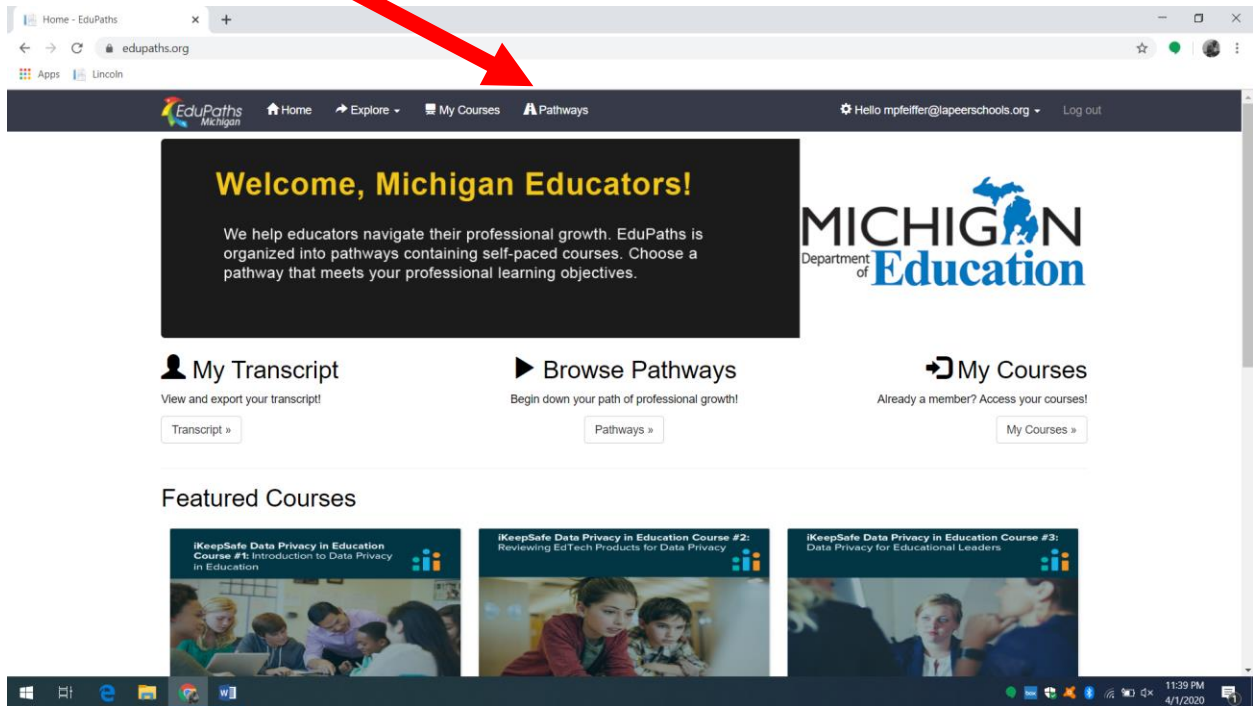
Home - EduPaths × +

edupaths.org

Apps Lincoln

EduPaths Michigan Home Explore My Courses Pathways Hello mpfeiffer@lapeerschools.org Log out

Welcome, Michigan Educators!

We help educators navigate their professional growth. EduPaths is organized into pathways containing self-paced courses. Choose a pathway that meets your professional learning objectives.

MICHIGAN Department of Education

My Transcript

View and export your transcript!

Transcript »

Browse Pathways

Begin down your path of professional growth!

Pathways »

My Courses

Already a member? Access your courses!

My Courses »

Featured Courses

iKeepSafe Data Privacy in Education Course #1: Introduction to Data Privacy in Education

iKeepSafe Data Privacy in Education Course #2: Reviewing EdTech Products for Data Privacy

iKeepSafe Data Privacy in Education Course #3: Data Privacy for Educational Leaders

11:39 PM 4/1/2020